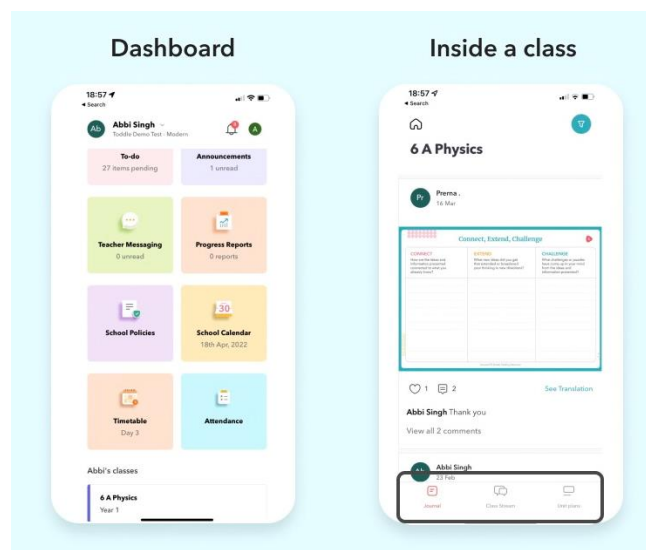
Dashboard

18:57
◂ Search

Ab Abbi Singh
Toddle Demo Test · Modern

A

To-do
27 items pending

Announcements
1 unread

Teacher Messaging
0 unread

Progress Reports
0 reports

School Policies

30
School Calendar
18th Apr, 2022

Timetable
Day 3

Attendance

Abbi's classes

6 A Physics
Year 1

Inside a class

18:57
◂ Search

6 A Physics

Pr Prerna .
16 Mar

Connect, Extend, Challenge

CONNECT
EXTEND
CHALLENGE

1 2 See Translation

Abbi Singh Thank you

View all 2 comments

Ab Abbi Singh
23 Feb

Journal Class Stream Unit plans